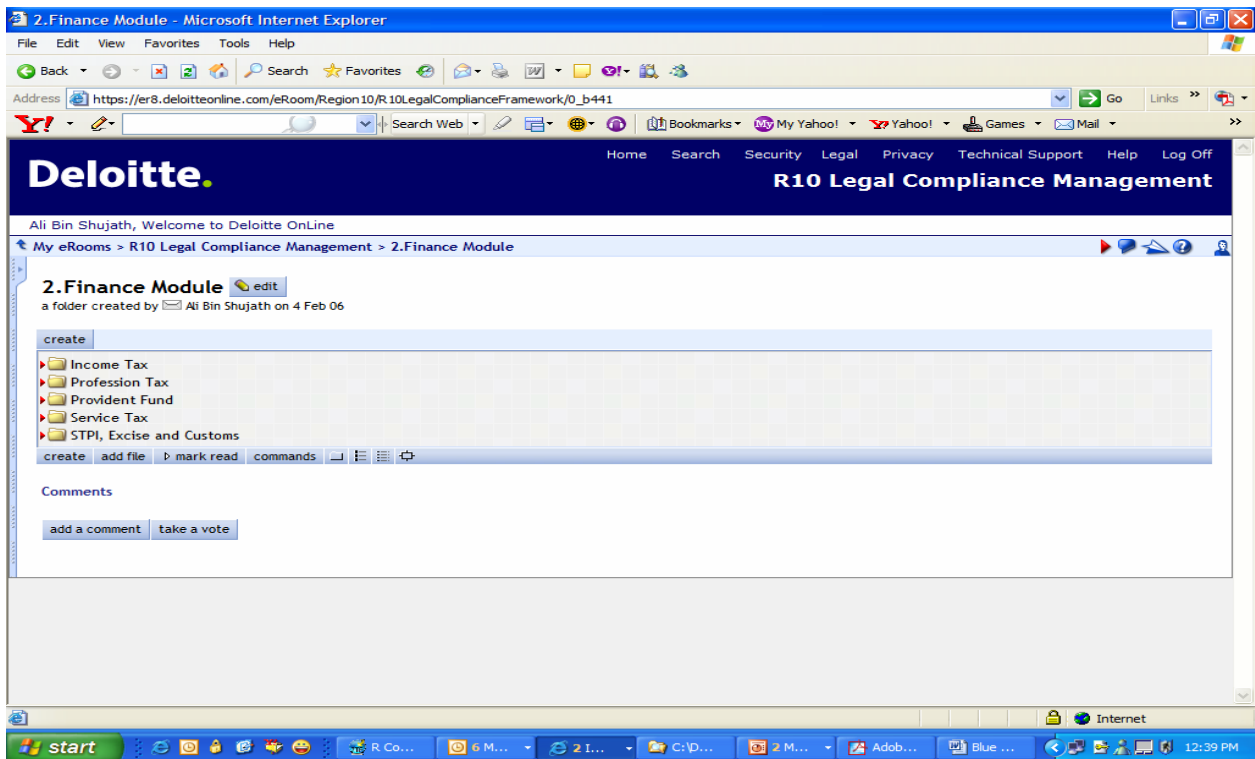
2.Finance Module - Microsoft Internet Explorer

File Edit View Favorites Tools Help

Back Search Favorites

Address https://er8.deloitteonline.com/eRoom/Region10/R10LegalComplianceFramework/0_b441 Go Links

Y! Search Web Bookmarks My Yahoo! Yahoo! Games Mail

Deloitte.

Home Search Security Legal Privacy Technical Support Help Log Off

R10 Legal Compliance Management

Ali Bin Shujath, Welcome to Deloitte OnLine

My eRooms > R10 Legal Compliance Management > 2.Finance Module

2.Finance Module edit

a folder created by Ali Bin Shujath on 4 Feb 06

create

Income Tax
Profession Tax
Provident Fund
Service Tax
STPI, Excise and Customs

create add file mark read commands

Comments

add a comment take a vote

Internet

start R Co... 6 M... 2 I... C:\D... 2 M... Adob... Blue ... 12:39 PM